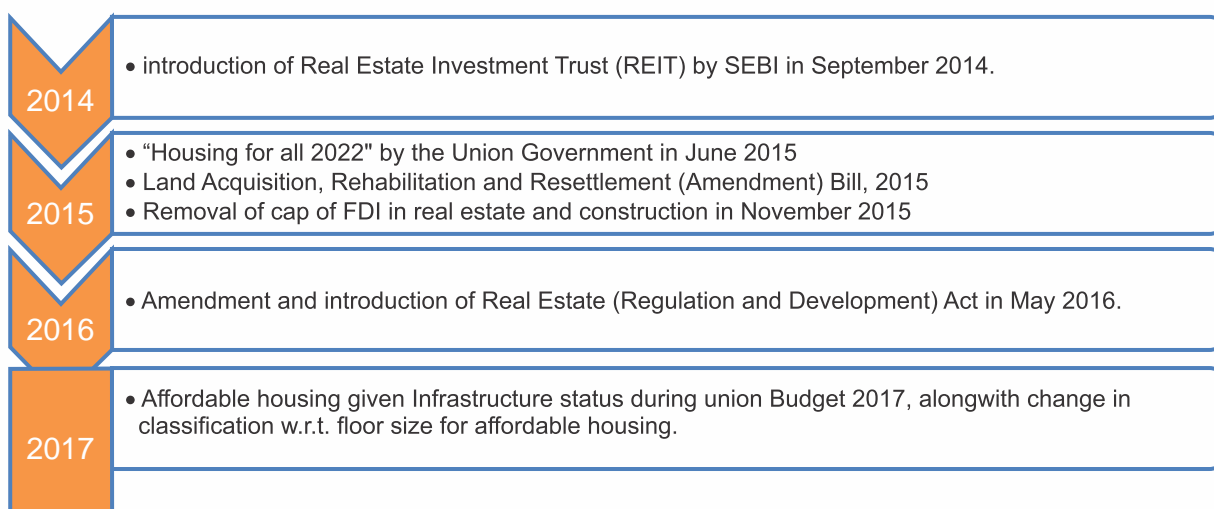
2014

• introduction of Real Estate Investment Trust (REIT) by SEBI in September 2014.

2015

• “Housing for all 2022" by the Union Government in June 2015
• Land Acquisition, Rehabilitation and Resettlement (Amendment) Bill, 2015
• Removal of cap of FDI in real estate and construction in November 2015

2016

• Amendment and introduction of Real Estate (Regulation and Development) Act in May 2016.

2017

• Affordable housing given Infrastructure status during union Budget 2017, alongwith change in classification w.r.t. floor size for affordable housing.